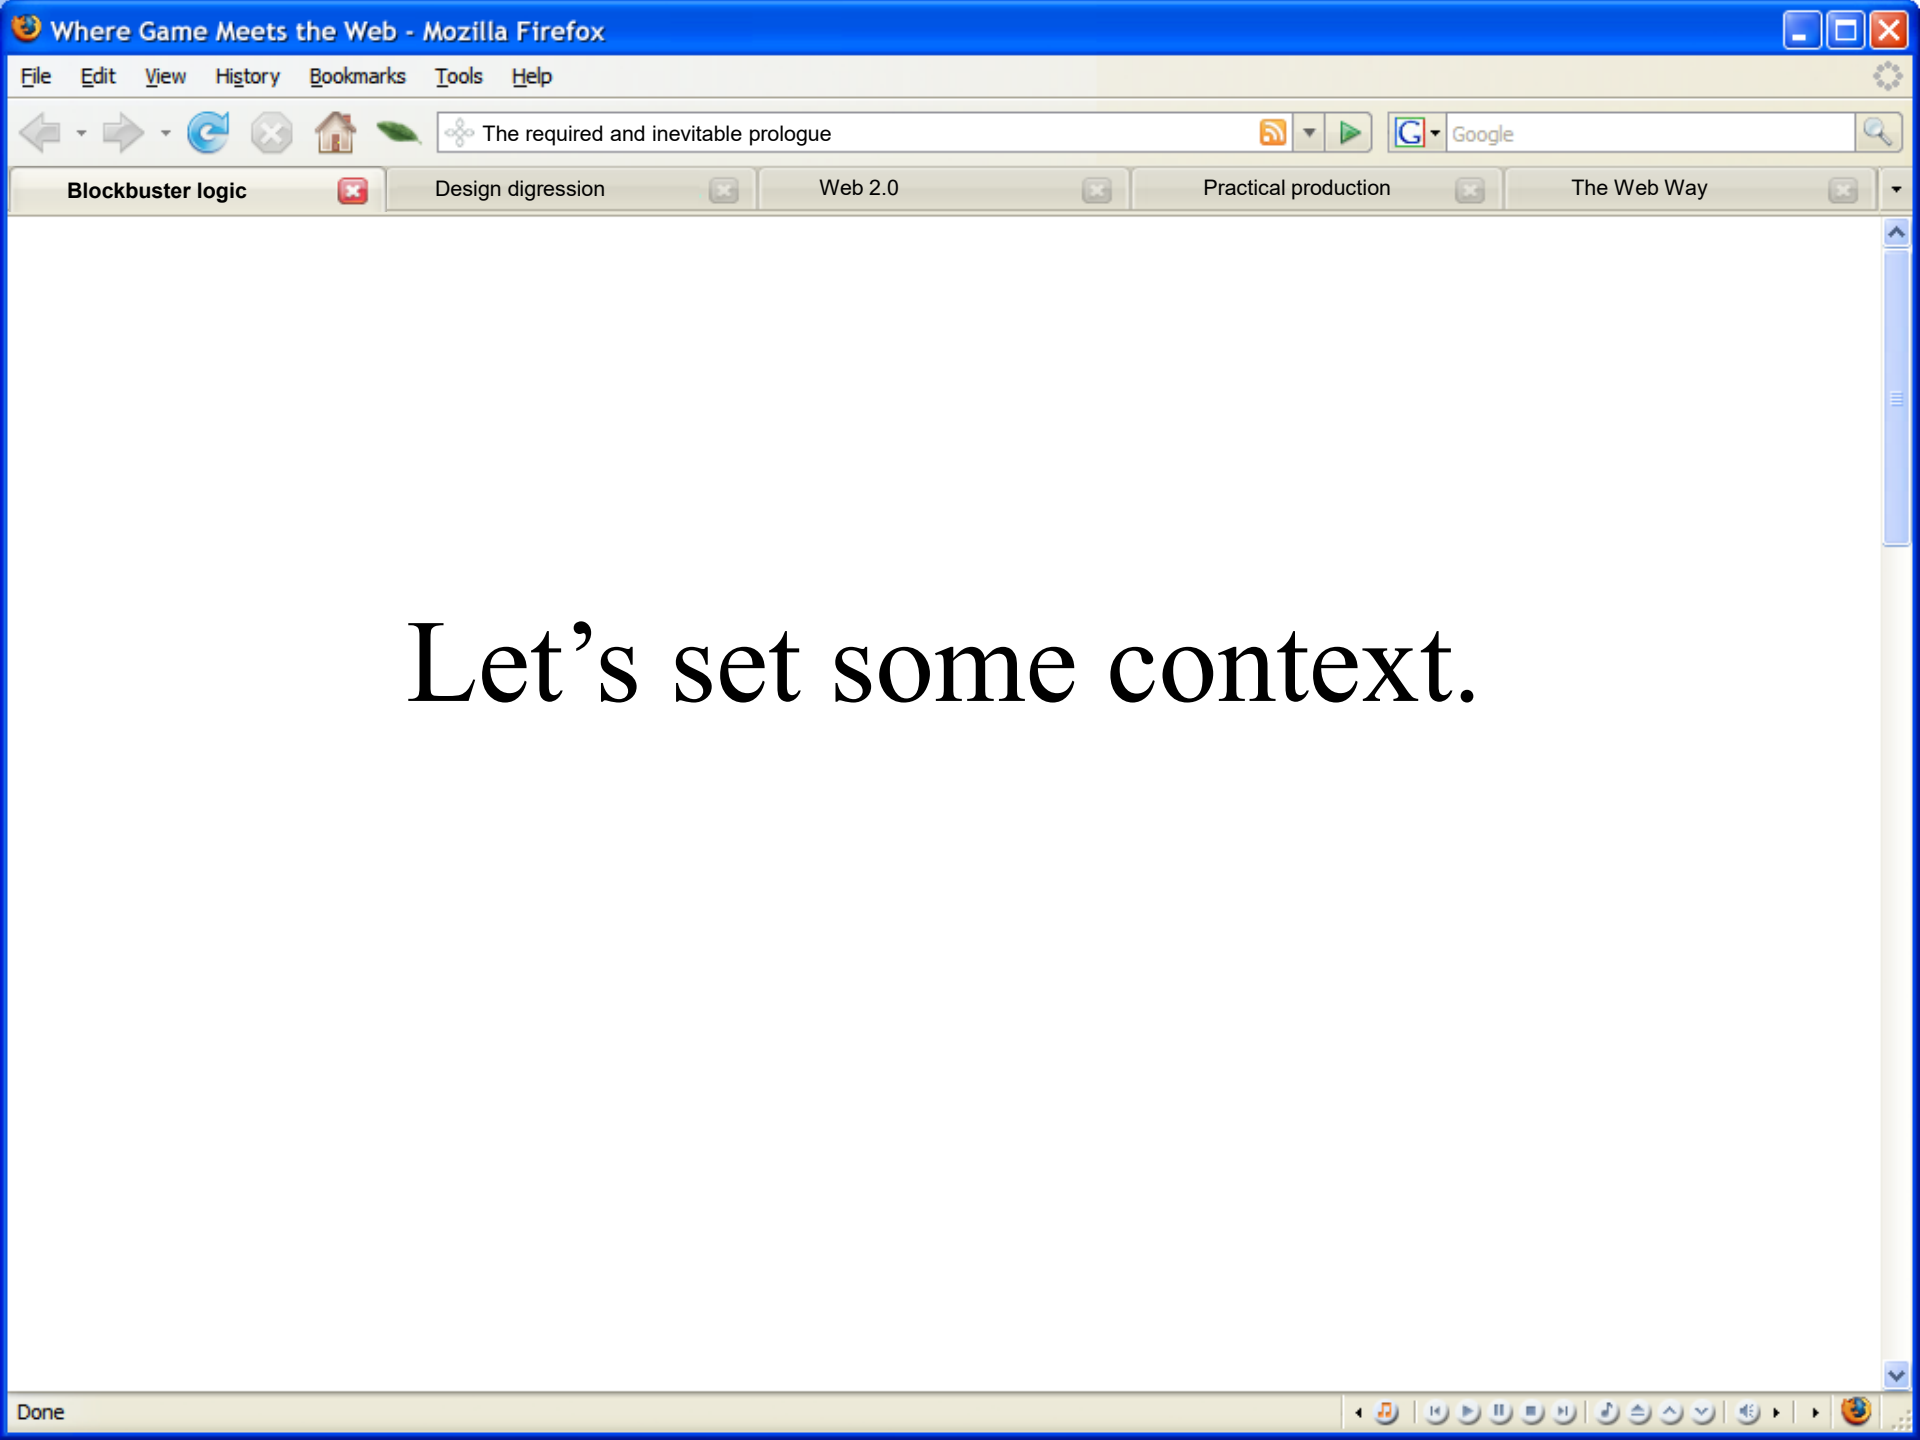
Where Game Meets the Web - Mozilla Firefox

File Edit View History Bookmarks Tools Help

The required and inevitable prologue

Google

Blockbuster logic
Design digression
Web 2.0
Practical production
The Web Way

Let’s set some context.

Done